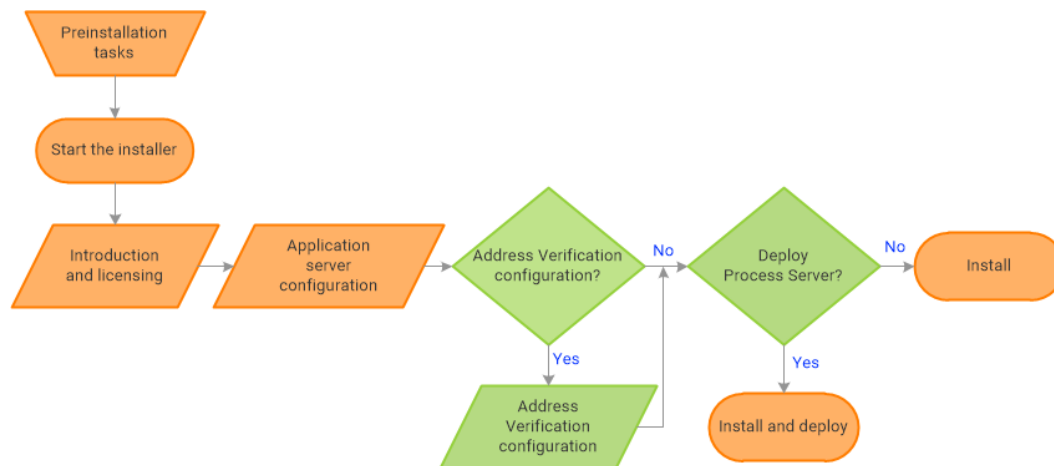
Preinstallation tasks

Start the installer

Introduction and licensing

Application server configuration

Address Verification configuration?

No

Yes

Address Verification configuration

Deploy Process Server?

No

Yes

Install

Install and deploy